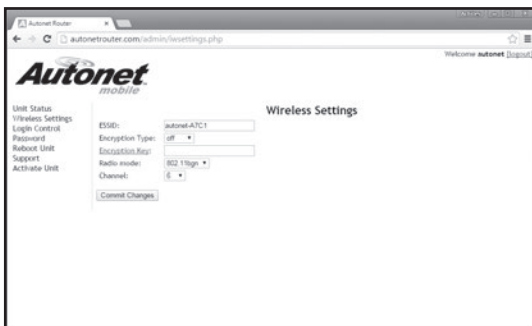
Autonet Router

autonetrouter.com/admin/wsettings.php

Welcome autonet [logout]

Autonet mobile

Unit Status
Wireless Settings
Login Control
Password
Reboot Unit
Support
Activate Unit

Wireless Settings

ESSID: autonet-A7C1
Encryption Type: off
Encryption Key:
Radio mode: 802.11bgn
Channel: 6

Commit Changes